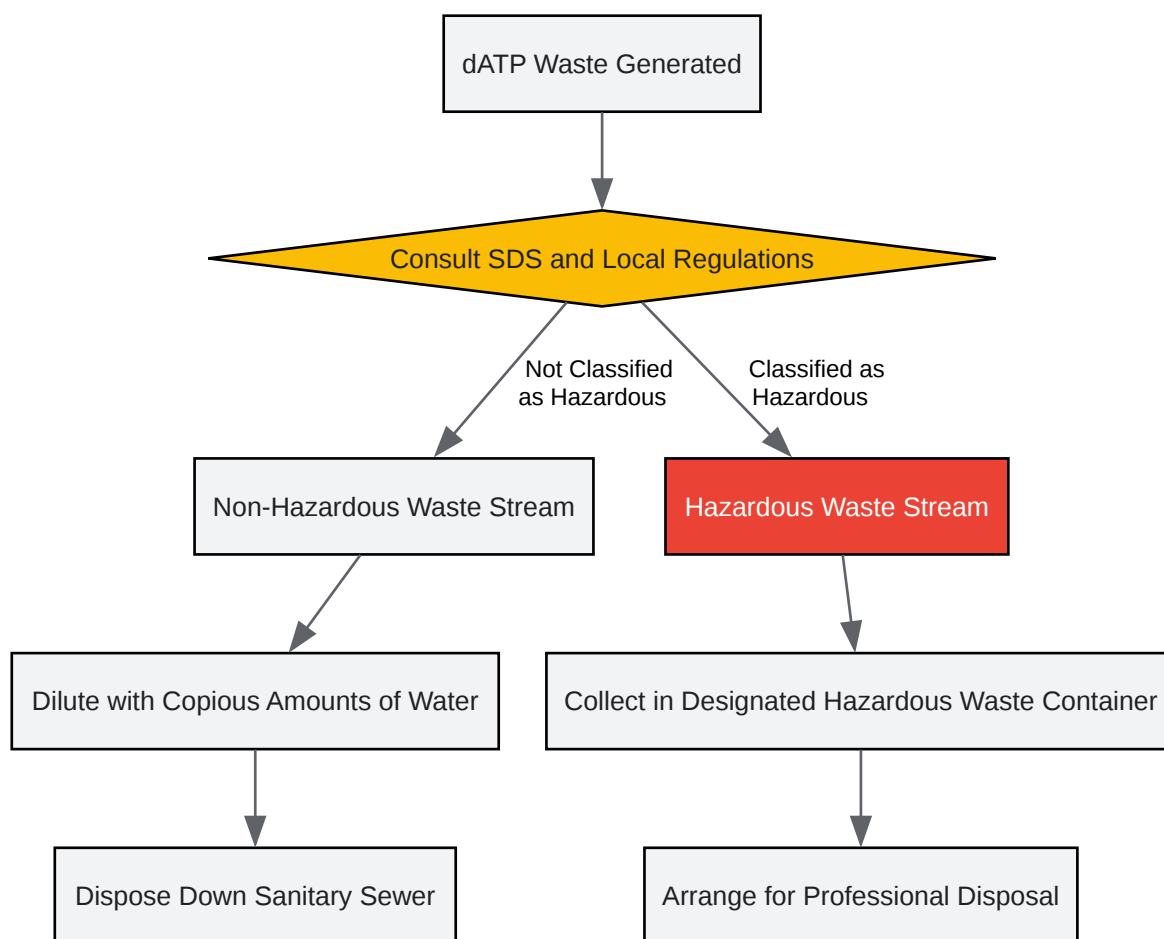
dATP Waste Generated

Consult SDS and Local Regulations

Not Classified as Hazardous

Classified as Hazardous

Non-Hazardous Waste Stream

Hazardous Waste Stream

Dilute with Copious Amounts of Water

Collect in Designated Hazardous Waste Container

Dispose Down Sanitary Sewer

Arrange for Professional Disposal